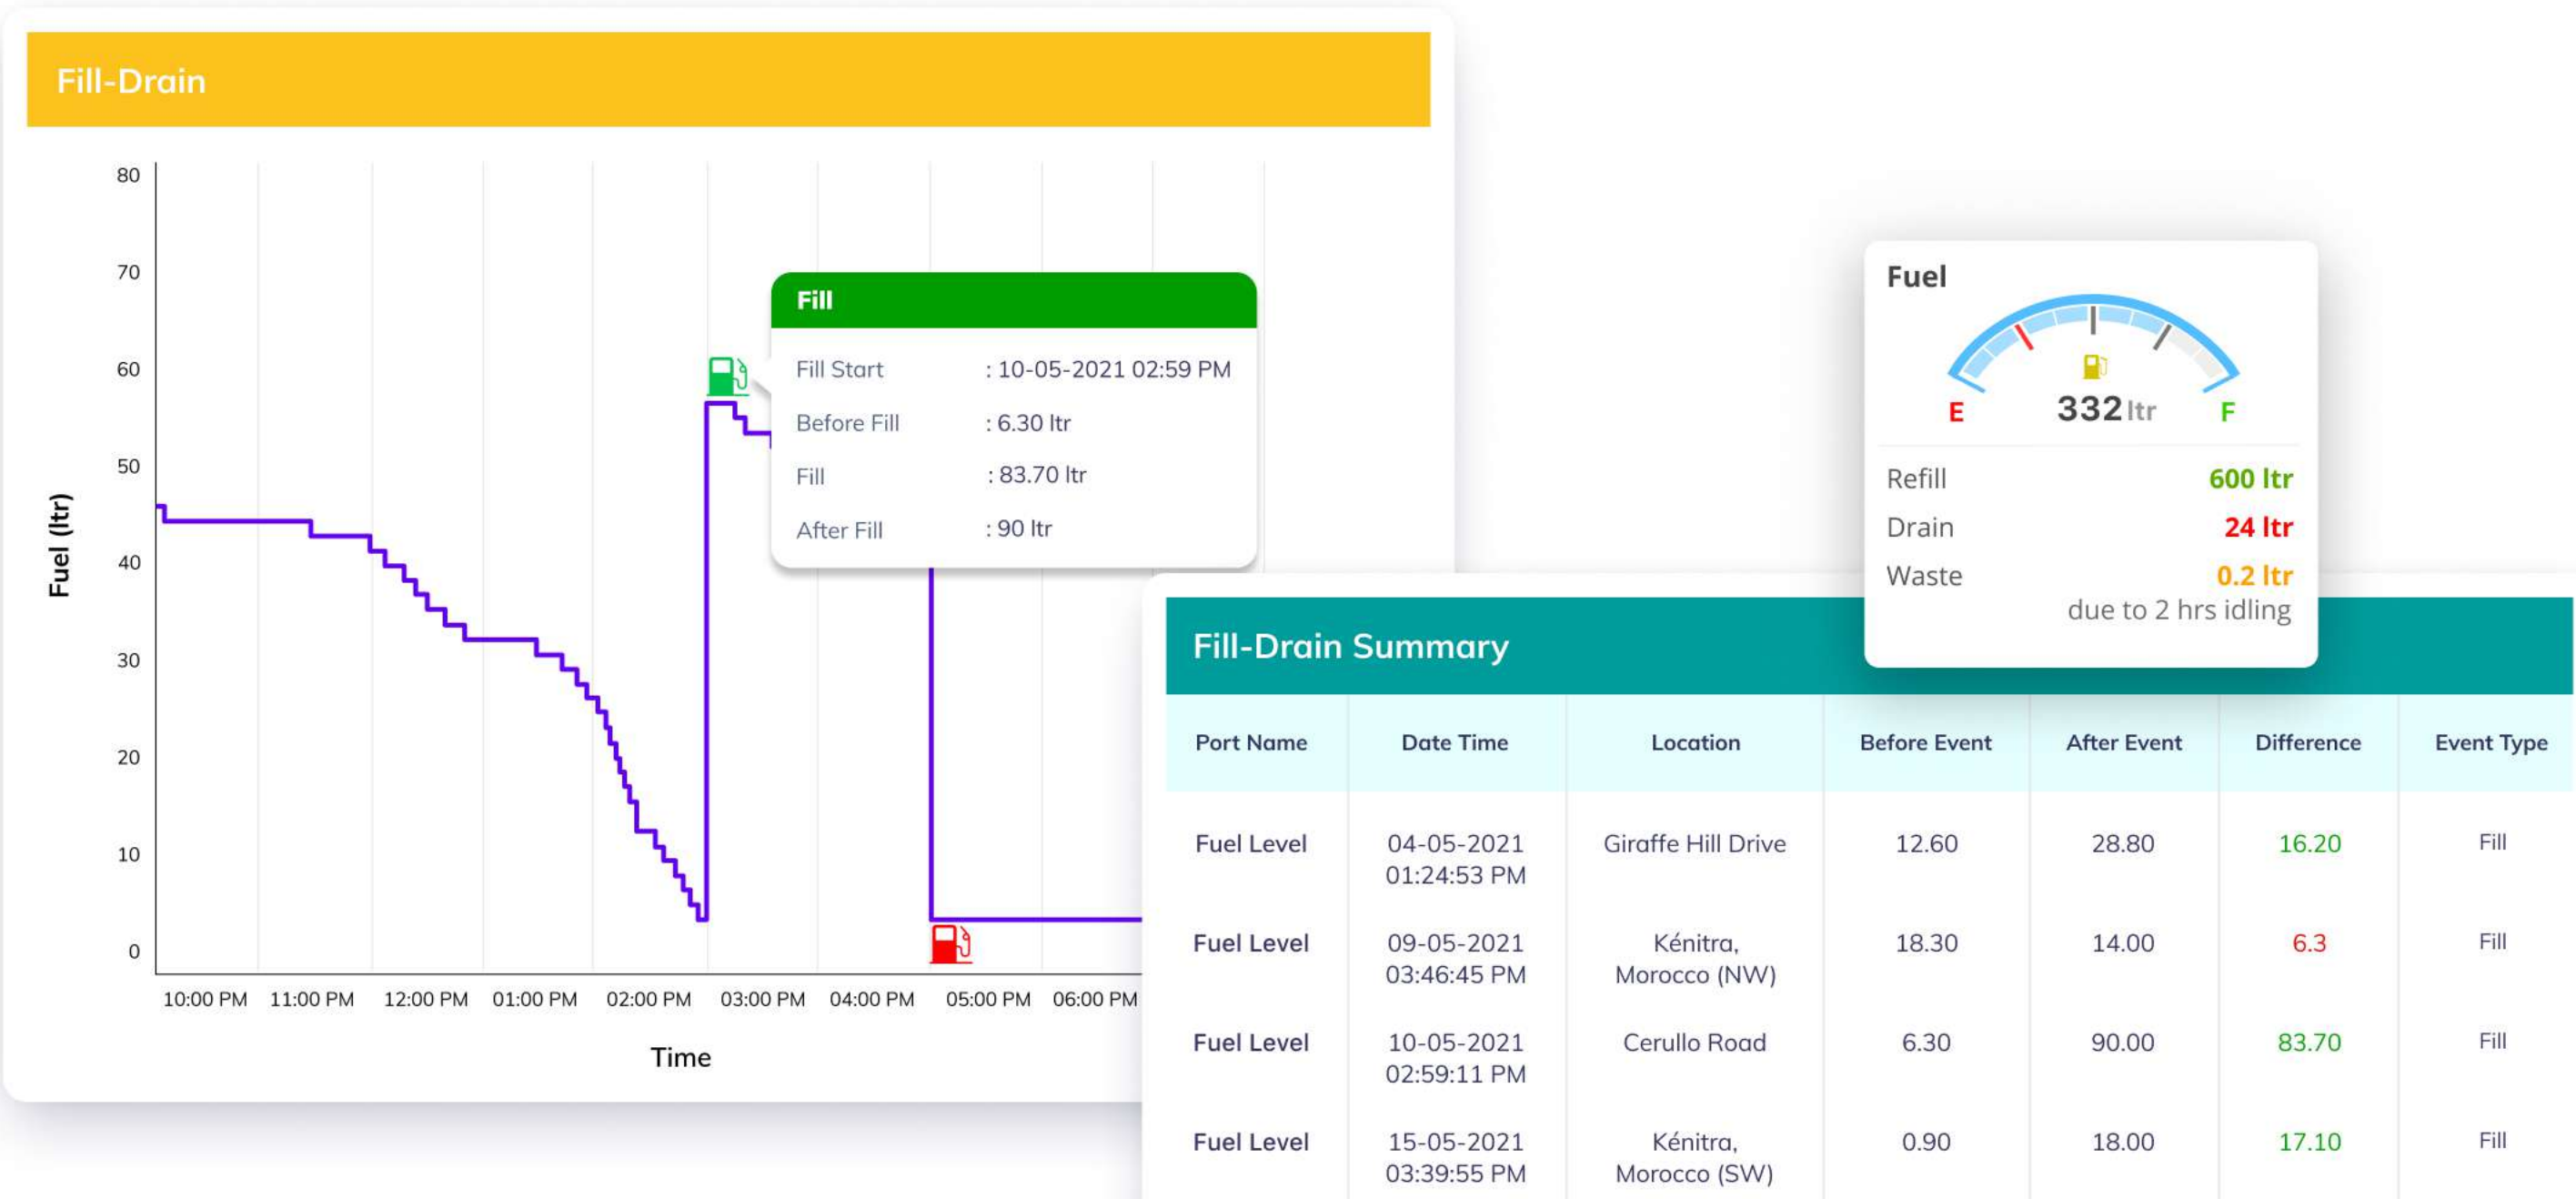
Fill-Drain

80
70
60
50
40
30
20
10
0

Fuel (ltr)

10:00 PM 11:00 PM 12:00 PM 01:00 PM 02:00 PM 03:00 PM 04:00 PM 05:00 PM 06:00 PM

Time

Fill

Fill Start : 10-05-2021 02:59 PM
Before Fill : 6.30 ltr
Fill : 83.70 ltr
After Fill : 90 ltr

Fuel

E 332 ltr F

Refill 600 ltr
Drain 24 ltr
Waste 0.2 ltr
due to 2 hrs idling

Fill-Drain Summary

| Port Name | Date Time | Location | Before Event | After Event | Difference | Event Type |
|---|---|---|---|---|---|---|
| Fuel Level | 04-05-2021 01:24:53 PM | Giraffe Hill Drive | 12.60 | 28.80 | 16.20 | Fill |
| Fuel Level | 09-05-2021 03:46:45 PM | Kénitra, Morocco (NW) | 18.30 | 14.00 | 6.3 | Fill |
| Fuel Level | 10-05-2021 02:59:11 PM | Cerullo Road | 6.30 | 90.00 | 83.70 | Fill |
| Fuel Level | 15-05-2021 03:39:55 PM | Kénitra, Morocco (SW) | 0.90 | 18.00 | 17.10 | Fill |